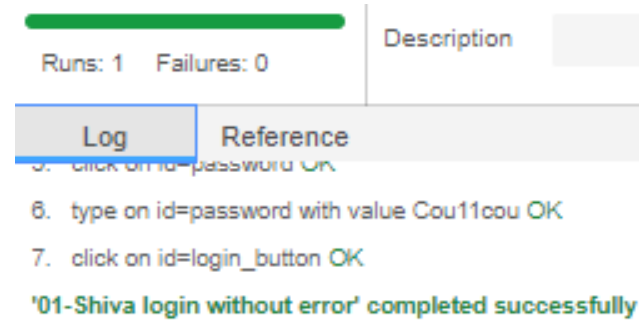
Runs: 1 Failures: 0

Description

Log Reference

5. click on id=password OK

6. type on id=password with value Cou11cou OK

7. click on id=login_button OK

'01-Shiva login without error' completed successfully